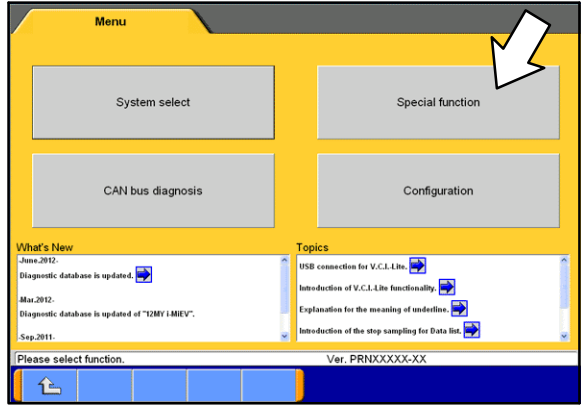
Menu

System select

Special function

CAN bus diagnosis

Configuration

What's New

-June.2012-
Diagnostic database is updated.

-Mar.2012-
Diagnostic database is updated of "12MY i-MiEV".

-Sep.2011-

Topics

USB connection for V.C.I.-Lite.

Introduction of V.C.I.-Lite functionality.

Explanation for the meaning of underline.

Introduction of the stop sampling for Data list.

Please select function.

Ver. PRNXXXXX-XX